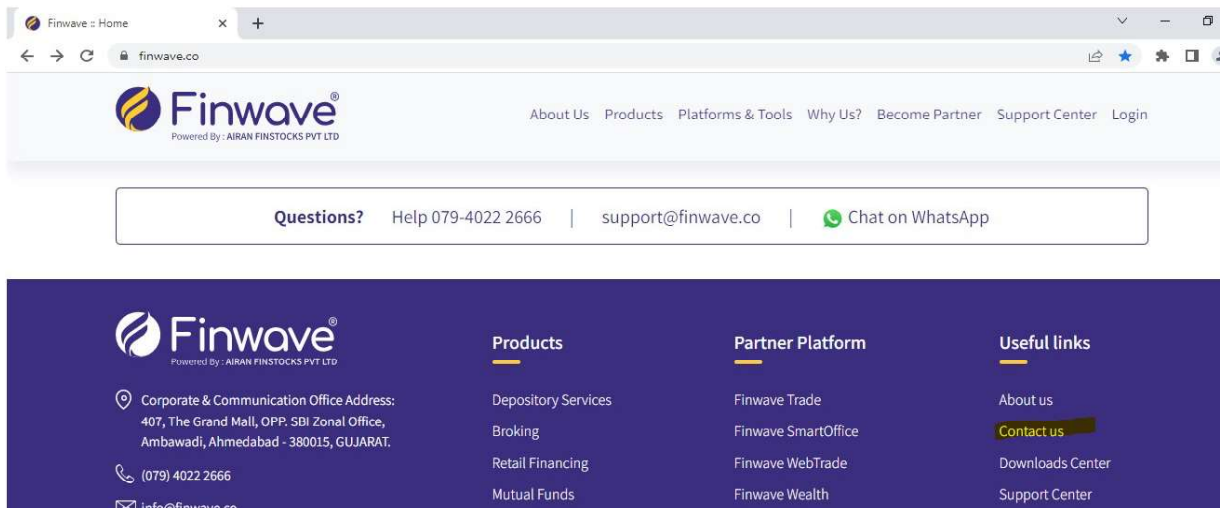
Finwave :: Home

finwave.co

Finwave®
Powered By : AIRAN FINSTOCKS PVT LTD

About Us Products Platforms & Tools Why Us? Become Partner Support Center Login

Questions? Help 079-4022 2666 | support@finwave.co | Chat on WhatsApp

Finwave®
Powered By : AIRAN FINSTOCKS PVT LTD

Corporate & Communication Office Address: 407, The Grand Mall, OPP. SBI Zonal Office, Ambawadi, Ahmedabad - 380015, GUJARAT.

(079) 4022 2666

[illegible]

Products

Depository Services
Broking
Retail Financing
Mutual Funds

Partner Platform

Finwave Trade
Finwave SmartOffice
Finwave WebTrade
Finwave Wealth

Useful links

About us
Contact us
Downloads Center
Support Center